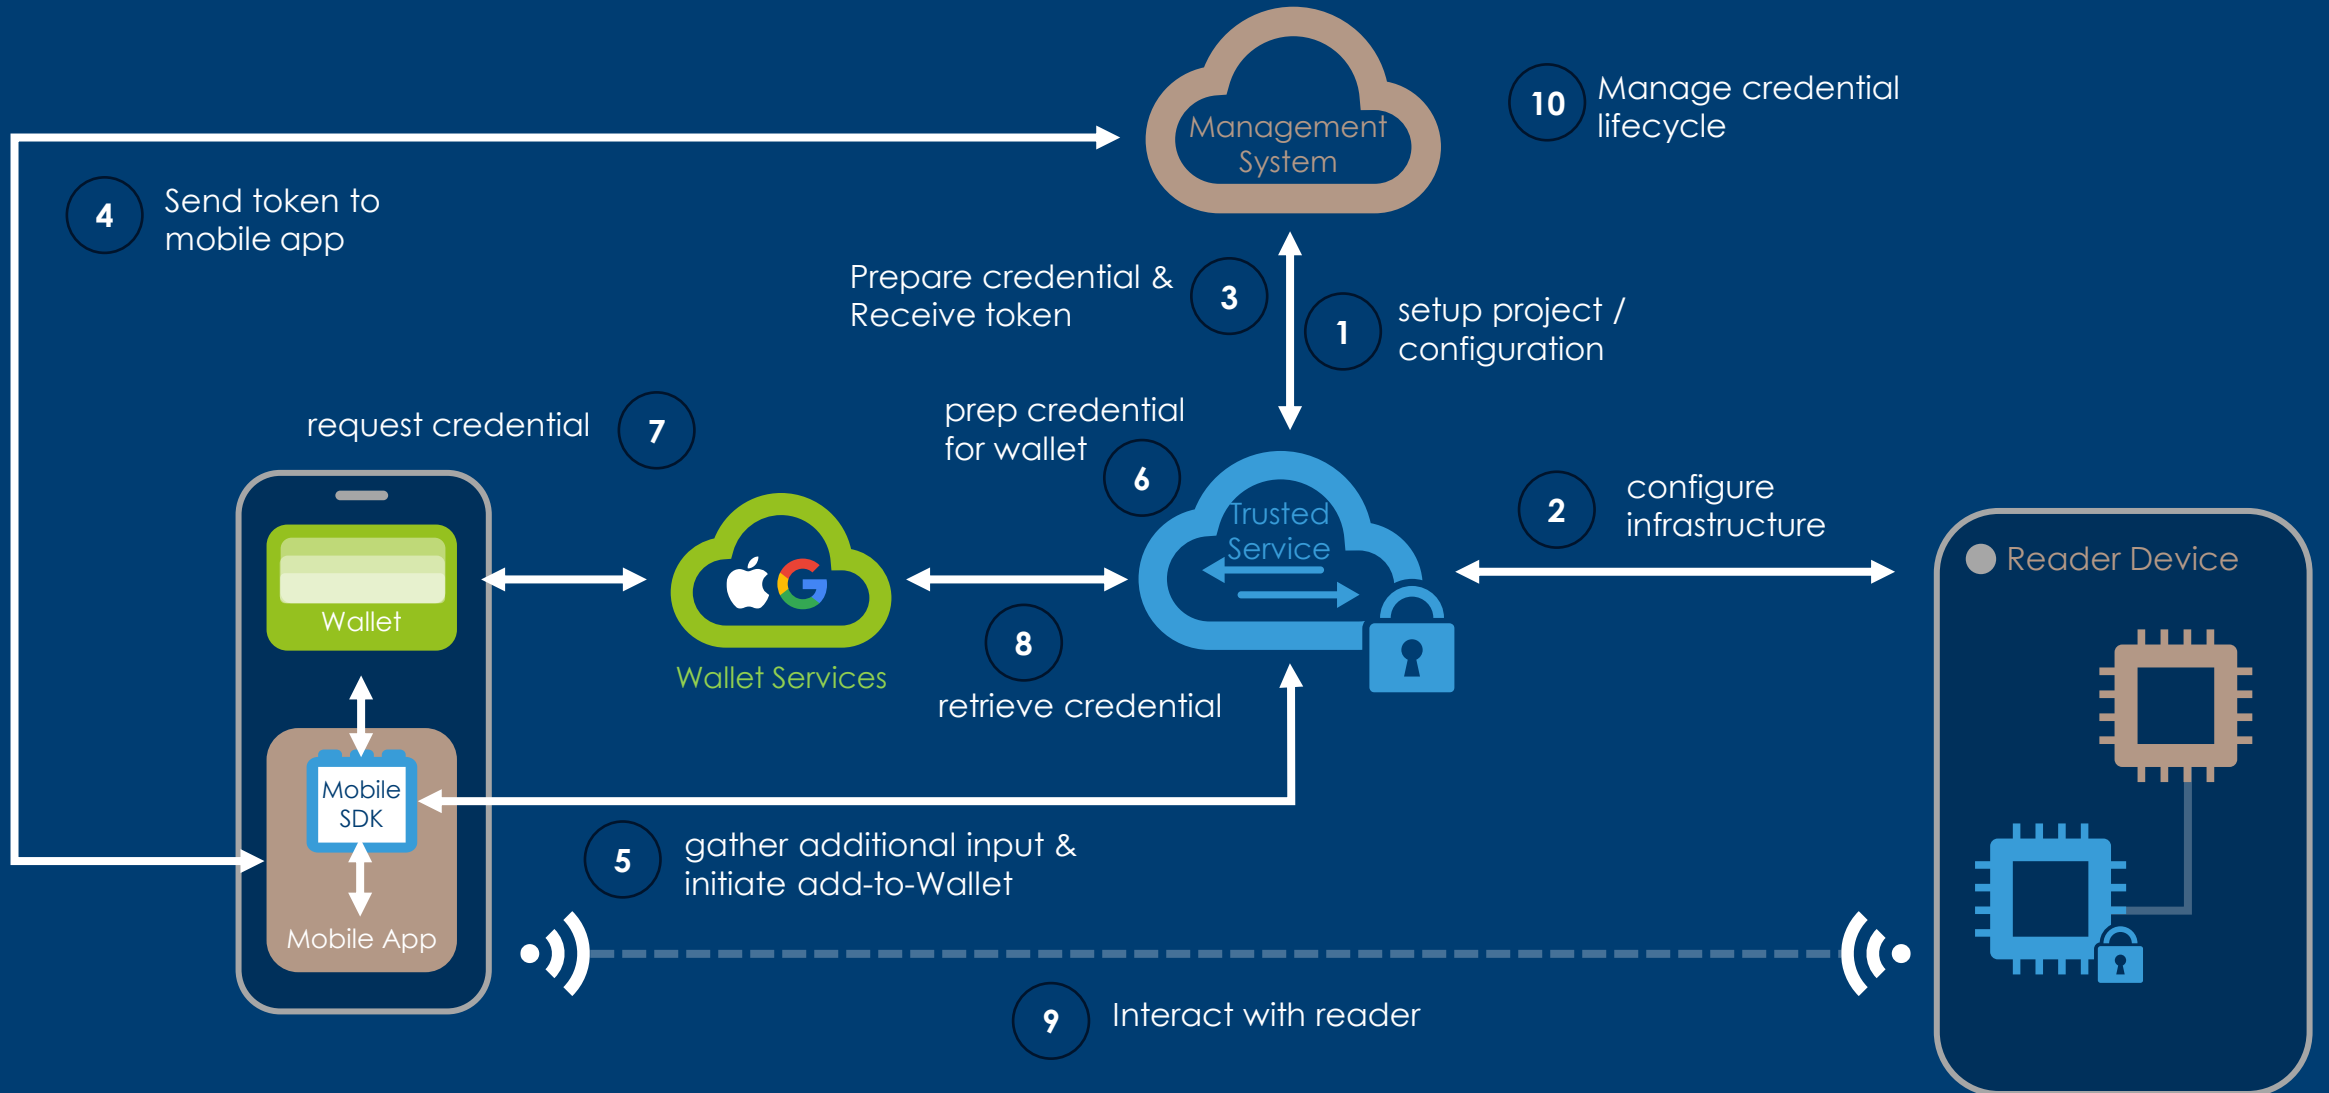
Management System

10 Manage credential lifecycle

4 Send token to mobile app

Prepare credential & Receive token 3

1 setup project / configuration

request credential 7

prep credential for wallet 6

Trusted Service

2 configure infrastructure

Reader Device

Wallet

Wallet Services

8 retrieve credential

Mobile SDK

Mobile App

5 gather additional input & initiate add-to-Wallet

9 Interact with reader